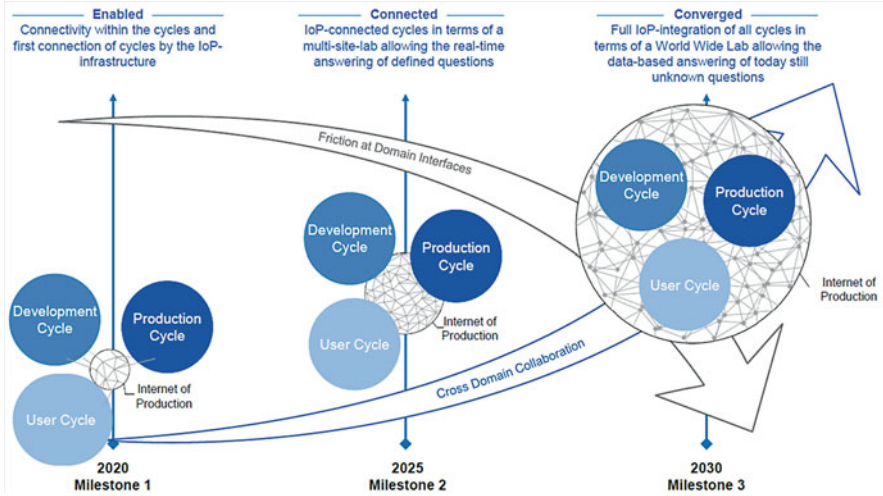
Enabled
Connectivity within the cycles and first connection of cycles by the IoP-infrastructure

Connected
IoP-connected cycles in terms of a multi-site-lab allowing the real-time answering of defined questions

Converged
Full IoP-integration of all cycles in terms of a World Wide Lab allowing the data-based answering of today still unknown questions

Friction at Domain Interfaces

Development Cycle
Production Cycle
User Cycle
Internet of Production

Development Cycle
Production Cycle
User Cycle
Internet of Production

Development Cycle
Production Cycle
User Cycle
Internet of Production

Cross Domain Collaboration

2020
Milestone 1

2025
Milestone 2

2030
Milestone 3